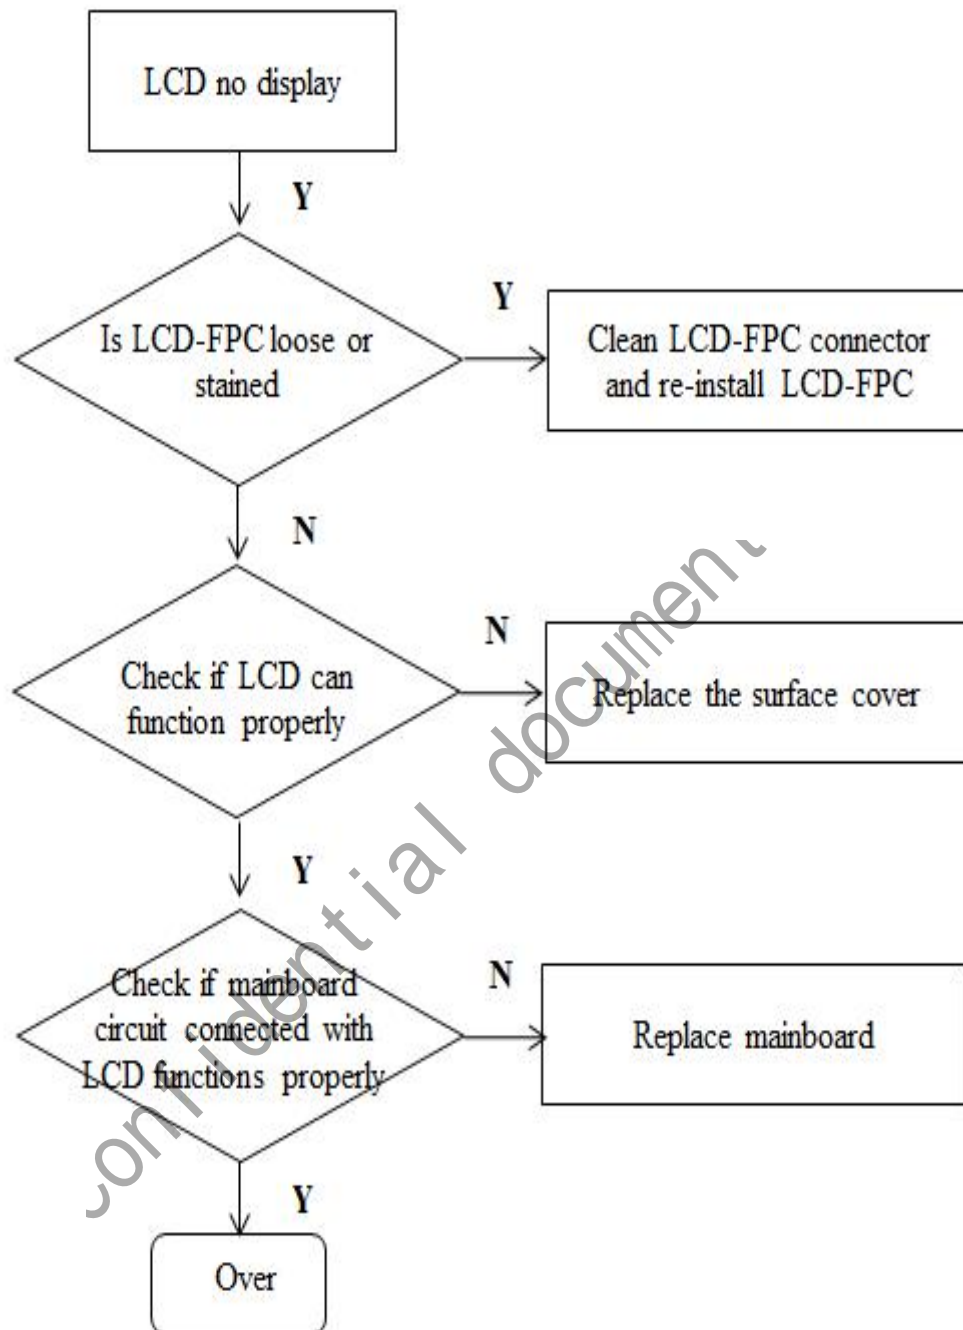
LCD no display

Y

Is LCD-FPC loose or stained

Y

Clean LCD-FPC connector and re-install LCD-FPC

N

Check if LCD can function properly

N

Replace the surface cover

Y

Check if mainboard circuit connected with LCD functions properly

N

Replace mainboard

Y

Over

confidential document